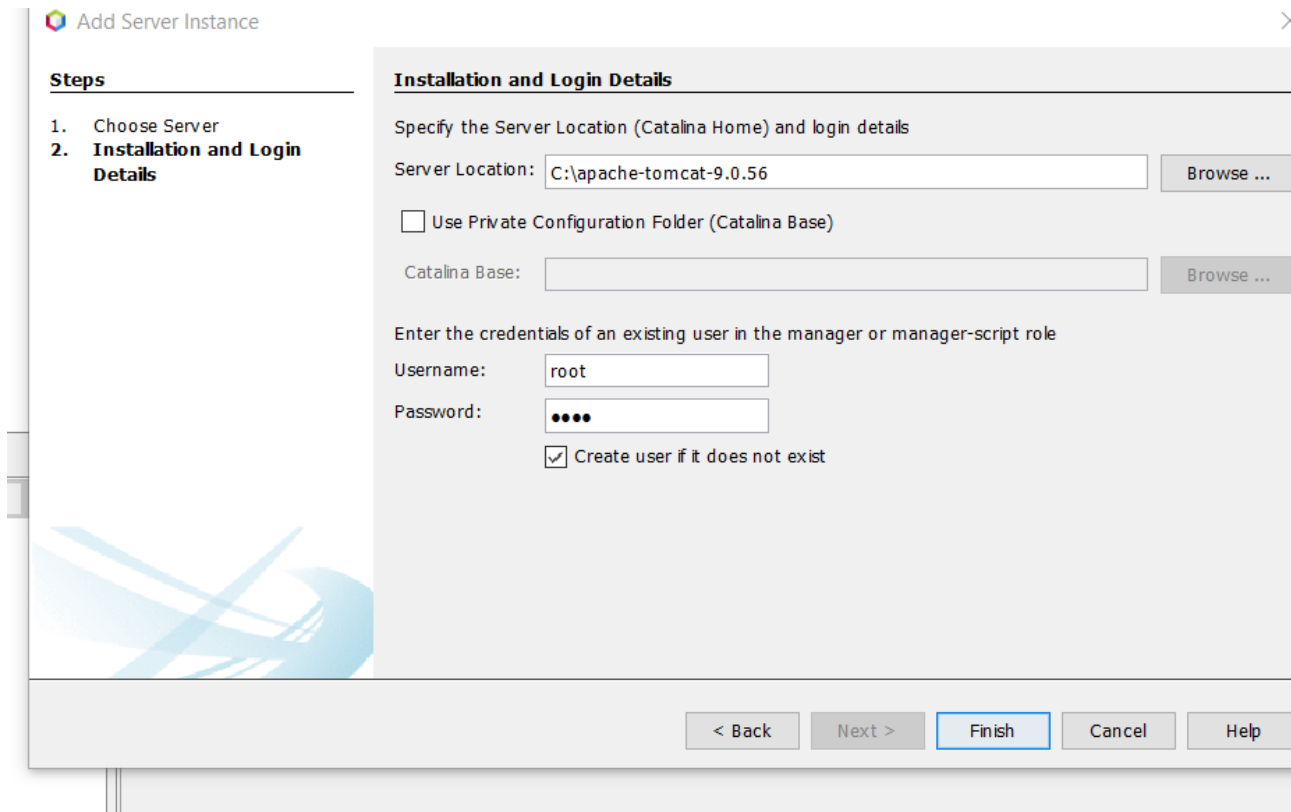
Add Server Instance

Steps

1. Choose Server
2. Installation and Login Details

Installation and Login Details

Specify the Server Location (Catalina Home) and login details

Server Location: C:\apache-tomcat-9.0.56

Browse ...

Use Private Configuration Folder (Catalina Base)

Catalina Base:

Browse ...

Enter the credentials of an existing user in the manager or manager-script role

Username: root

Password: ••••

Create user if it does not exist

< Back

Next >

Finish

Cancel

Help